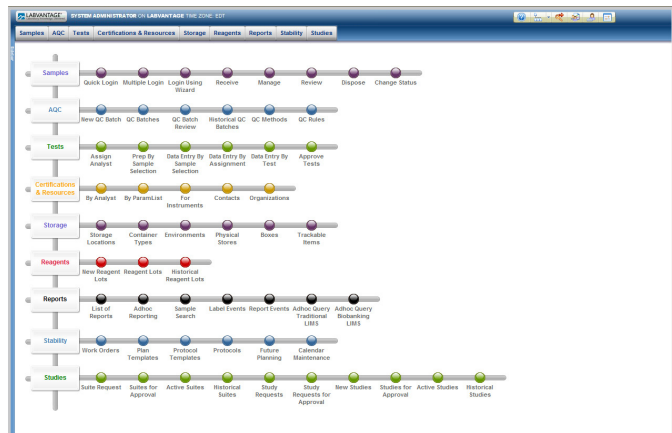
LABVANTAGE SYSTEM ADMINISTRATOR ON LABVANTAGE TIME ZONE: EDT

Samples | AQC | Tests | Certifications & Resources | Storage | Reagents | Reports | Stability | Studies

Samples
Quick Login | Multiple Login | Login Using Wizard | Receive | Manage | Review | Dispose | Change Status

AQC
New QC Batch | QC Batches | QC Batch Review | Historical QC Batches | QC Methods | QC Rules

Tests
Assign Analyst | Prep By Sample Selection | Data Entry By Sample Selection | Data Entry By Assignment | Data Entry By Test | Approve Tests

Certifications & Resources
By Analyst | By ParamList | For Instruments | Contacts | Organizations

Storage
Storage Locations | Container Types | Environments | Physical Stores | Boxes | Trackable Items

Reagents
New Reagent Lots | Reagent Lots | Historical Reagent Lots

Reports
List of Reports | Adhoc Reporting | Sample Search | Label Events | Report Events | Adhoc Query Traditional LIMS | Adhoc Query Biobanking LIMS

Stability
Work Orders | Plan Templates | Protocol Templates | Protocols | Future Planning | Calendar Maintenance

Studies
Suite Request | Suites for Approval | Active Suites | Historical Suites | Study Requests | Study Requests for Approval | New Studies | Studies for Approval | Active Studies | Historical Studies